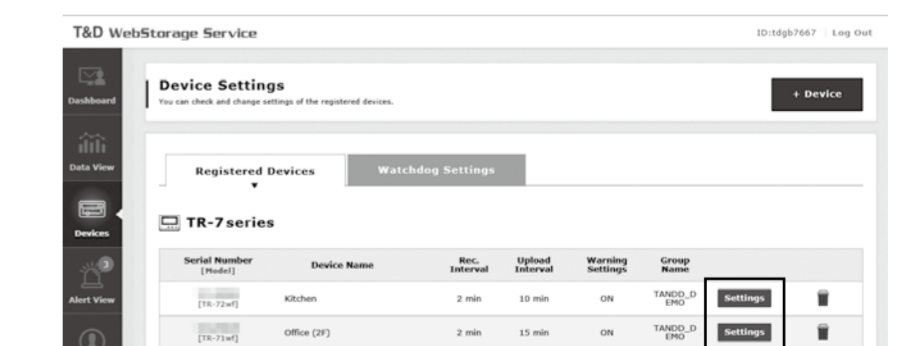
T&D WebStorage Service

ID:tdgb7667 | Log Out

Dashboard

Data View

Devices

3

Alert View

Device Settings

You can check and change settings of the registered devices.

+ Device

Registered Devices

Watchdog Settings

TR-7series

| Serial Number [Model] | Device Name | Rec. Interval | Upload Interval | Warning Settings | Group Name | | |
|---|---|---|---|---|---|---|---|
| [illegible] [TR-72wf] | Kitchen | 2 min | 10 min | ON | TANDD_DEMO | Settings | |
| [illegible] [TR-71wf] | Office (2F) | 2 min | 15 min | ON | TANDD_DEMO | Settings | |